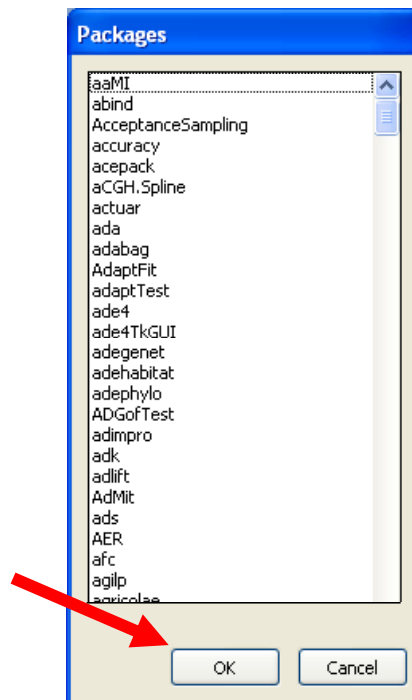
Packages

aaMI
abind
AcceptanceSampling
accuracy
acepack
aCGH.Spline
actuar
ada
adabag
AdaptFit
adaptTest
ade4
ade4TkGUI
adegenet
adehabitat
adephylo
ADGofTest
adimpro
adk
adlift
AdMit
ads
AER
afc
agilp
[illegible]

OK
Cancel